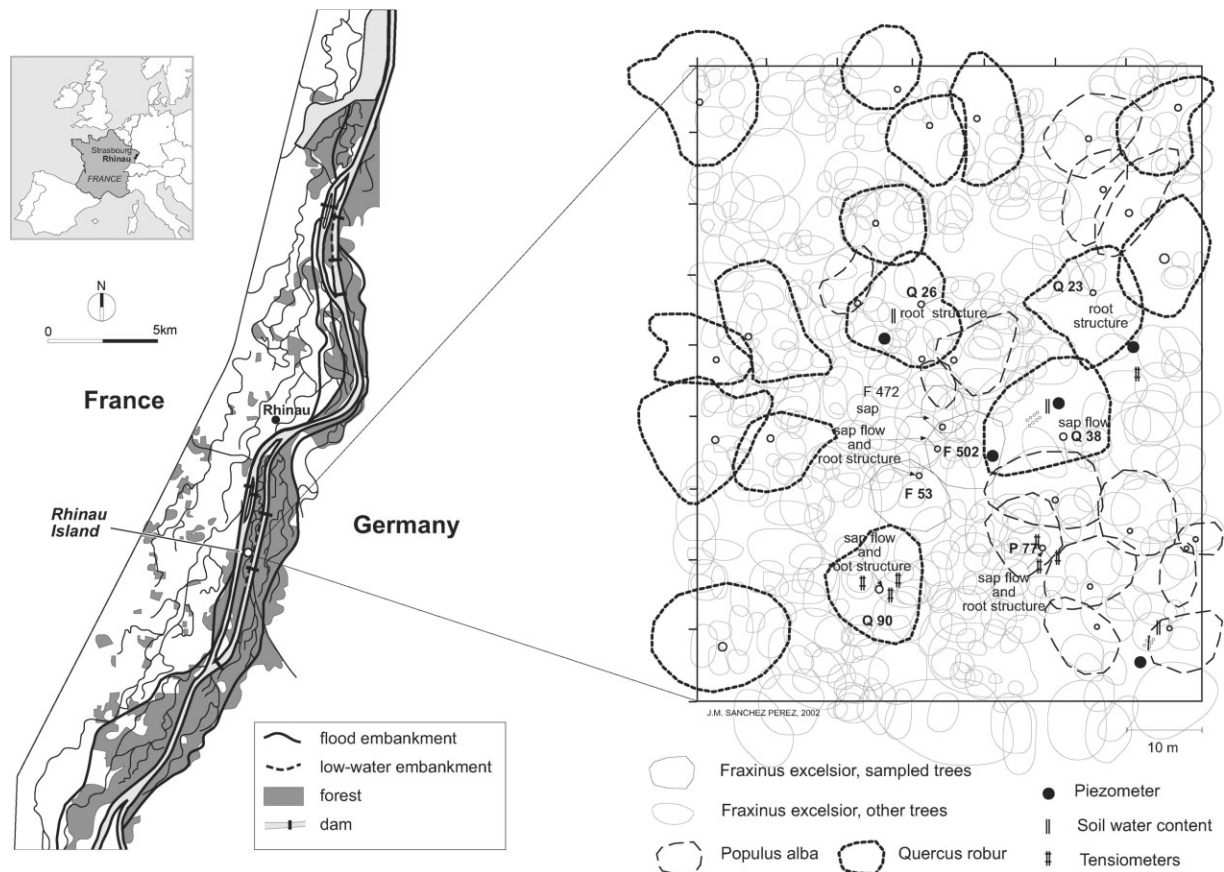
Strasbourg
Rhinau
FRANCE

N
0
5km

France

Rhinau

Rhinau Island

Germany

flood embankment
low-water embankment
forest
dam

Q 26
root structure
Q 23
root structure
F 472
sap
sap flow
Q 38
sap flow and root structure
F 502
F 53
sap flow and root structure
P 77
sap flow and root structure
Q 90

J.M. SANCHEZ PEREZ, 2002

10 m

Fraxinus excelsior, sampled trees
Fraxinus excelsior, other trees
Populus alba
Quercus robur
Piezometer
Soil water content
Tensiometers